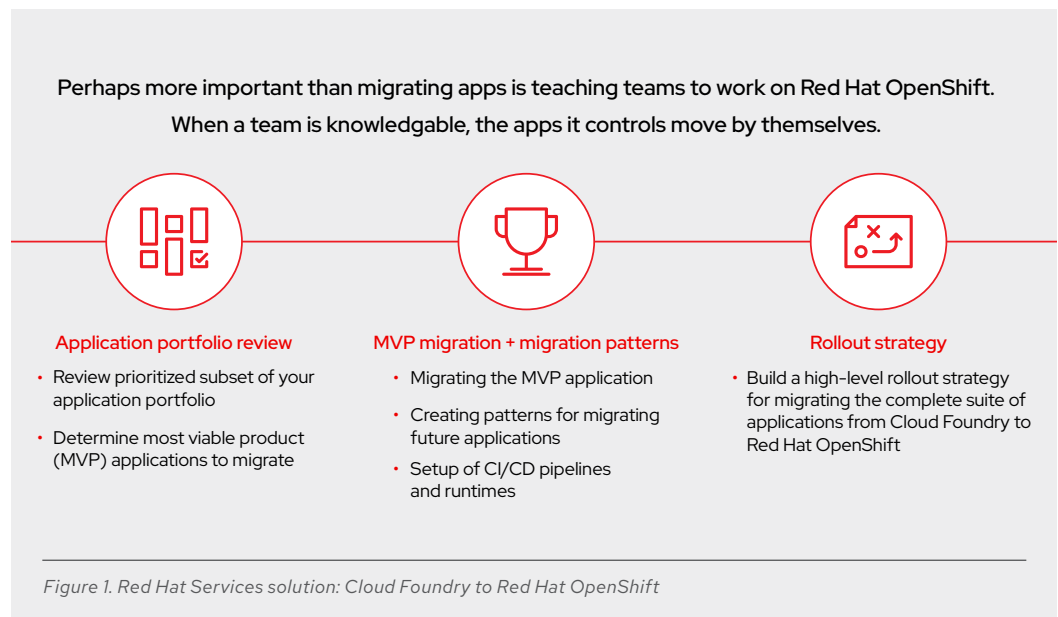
Perhaps more important than migrating apps is teaching teams to work on Red Hat OpenShift. When a team is knowledgable, the apps it controls move by themselves.

Application portfolio review

- Review prioritized subset of your application portfolio
- Determine most viable product (MVP) applications to migrate

MVP migration + migration patterns

- Migrating the MVP application
- Creating patterns for migrating future applications
- Setup of CI/CD pipelines and runtimes

Rollout strategy

- Build a high-level rollout strategy for migrating the complete suite of applications from Cloud Foundry to Red Hat OpenShift

Figure 1. Red Hat Services solution: Cloud Foundry to Red Hat OpenShift